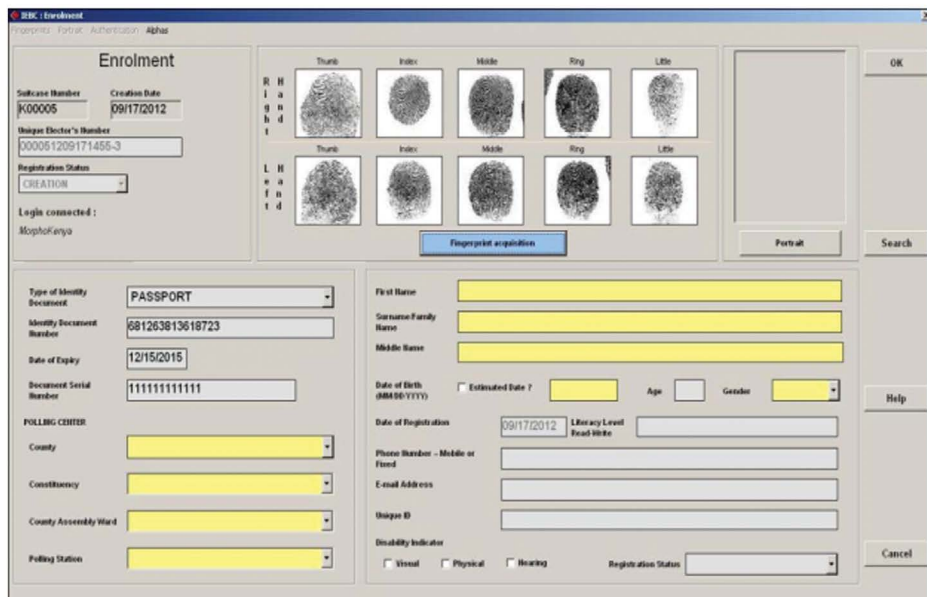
IEBC : Enrolment

Fingerprints Portrait Authentication Alphas

Enrolment

Suitcase Number K00005
Creation Date 09/17/2012
Unique Elector's Number 000051209171455-3
Registration Status CREATION
Login connected :
MorphoKenya

Right Hand
Thumb Index Middle Ring Little

Left Hand
Thumb Index Middle Ring Little

Fingerprint acquisition

Portrait

OK

Search

Type of Identity Document PASSPORT
Identity Document Number 681263813618723
Date of Expiry 12/15/2015
Document Serial Number 111111111111

POLLING CENTER
County
Constituency
County Assembly Ward
Polling Station

First Name
Surname Family Name
Middle Name
Date of Birth (MM/DD/YYYY)
Estimated Date ?
Age
Gender
Date of Registration 09/17/2012
Literacy Level Read-Write
Phone Number - Mobile or Fixed
E-mail Address
Unique ID
Disability Indicator
Visual Physical Hearing
Registration Status

Help

Cancel